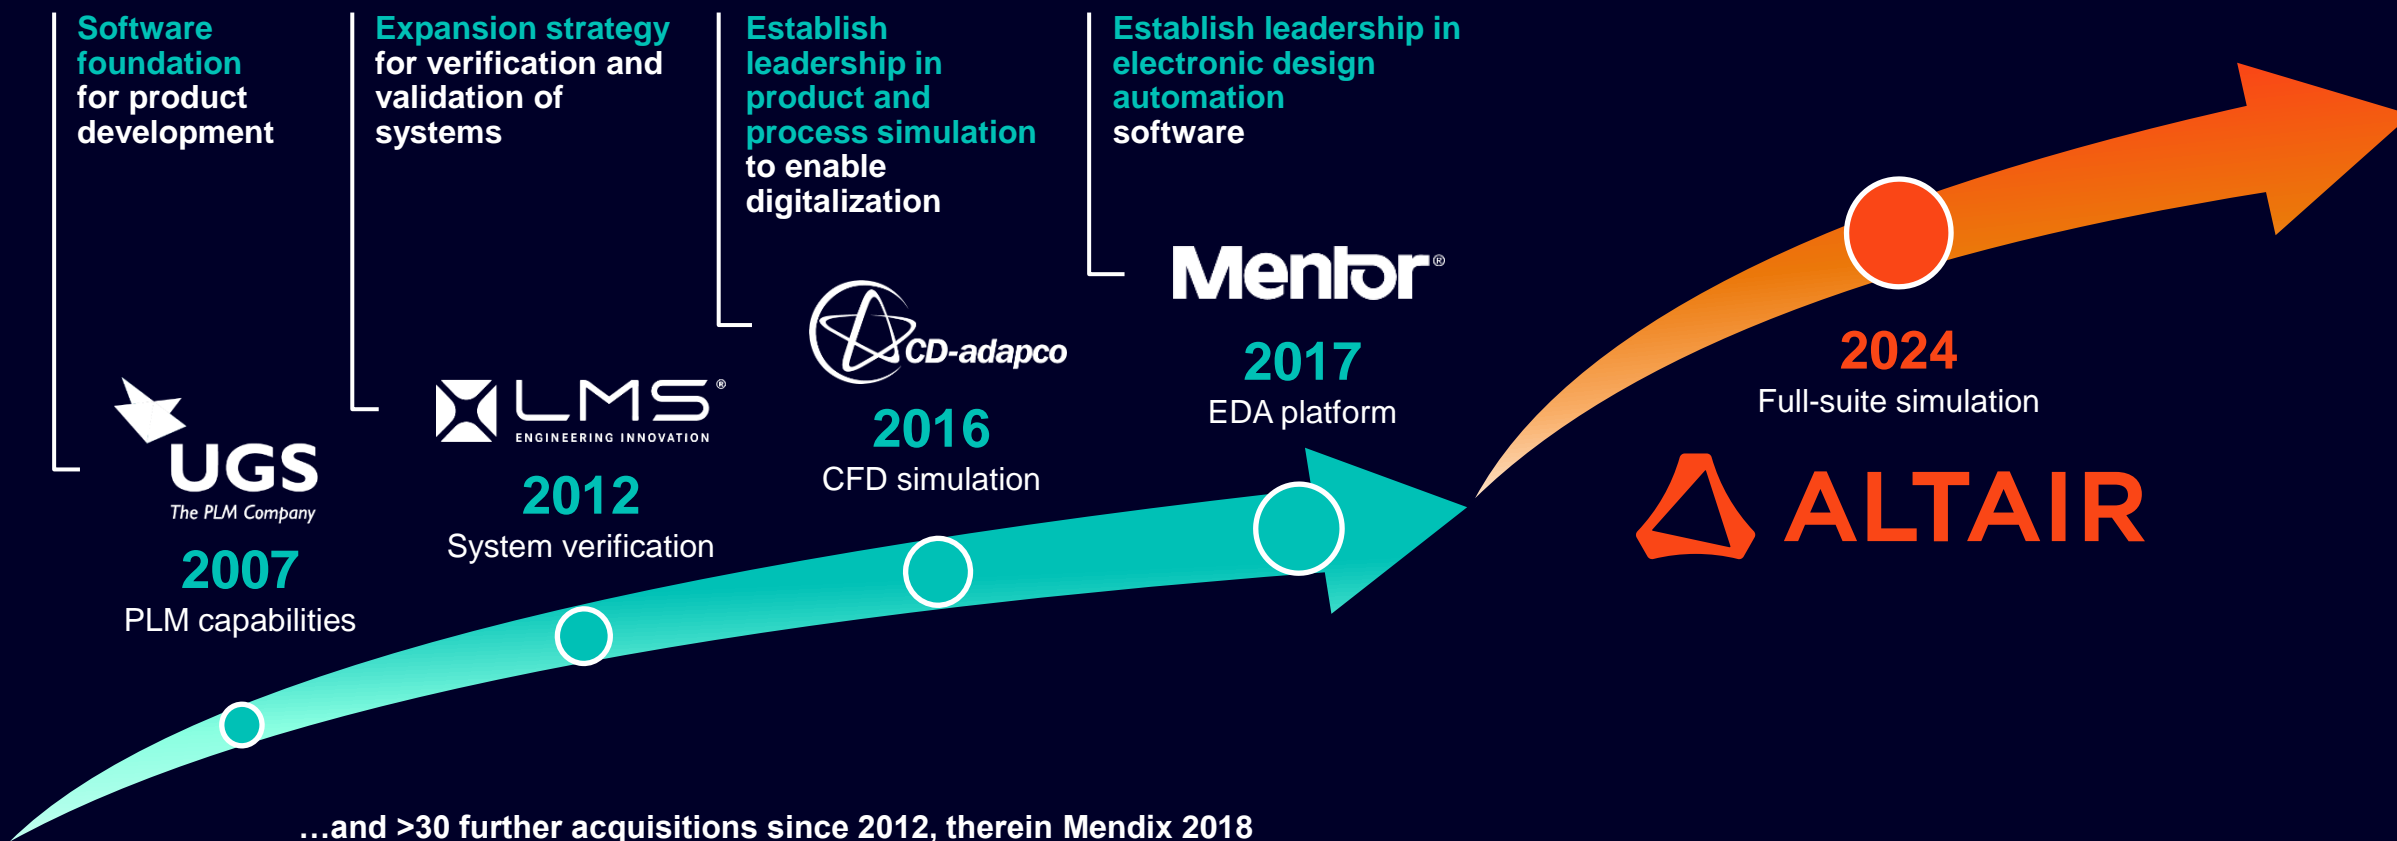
Software foundation for product development

Expansion strategy for verification and validation of systems

Establish leadership in product and process simulation to enable digitalization

Establish leadership in electronic design automation software

UGS
The PLM Company
2007
PLM capabilities

LMS
ENGINEERING INNOVATION
2012
System verification

CD-adapco
2016
CFD simulation

Mentor
2017
EDA platform

2024
Full-suite simulation

ALTAIR

…and >30 further acquisitions since 2012, therein Mendix 2018